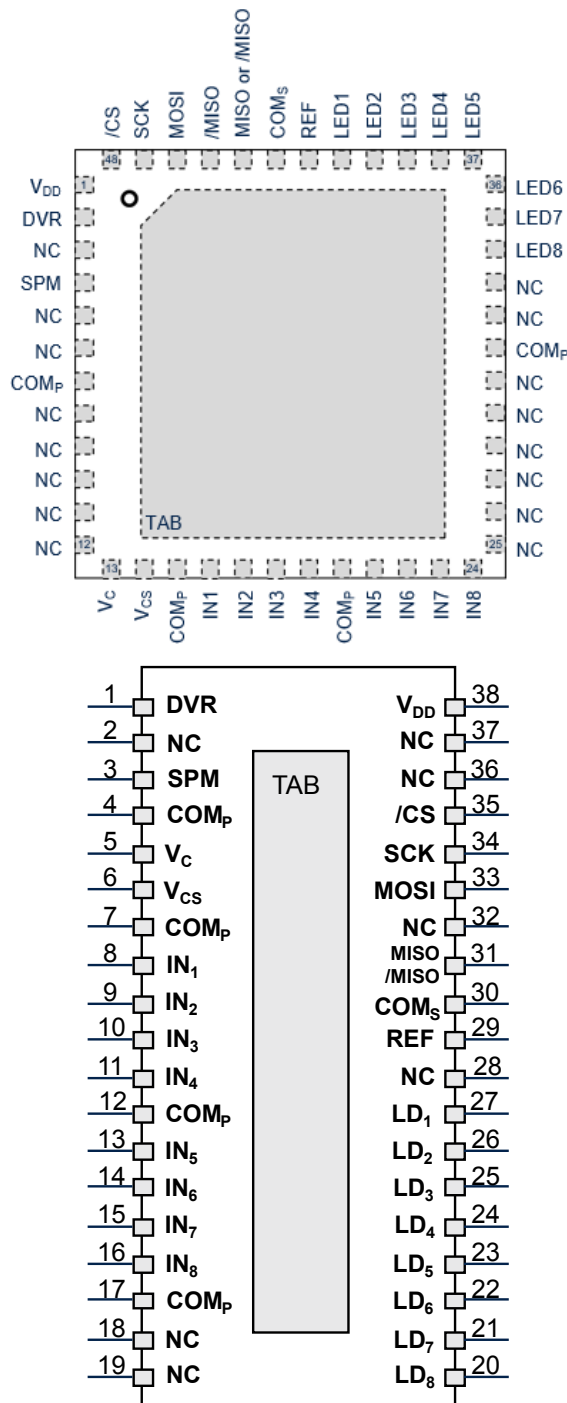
/CS SCK MOSI /MISO MISO or /MISO COM$_S$ REF LED1 LED2 LED3 LED4 LED5

48 37

V$_{DD}$ 1
DVR
NC
SPM
NC
NC
COM$_P$
NC
NC
NC
NC
NC 12

36 LED6
LED7
LED8
NC
NC
COM$_P$
NC
NC
NC
NC
NC
25 NC

TAB

13 24

V$_C$ V$_{CS}$ COM$_P$ IN1 IN2 IN3 IN4 COM$_P$ IN5 IN6 IN7 IN8

TAB

1 DVR
2 NC
3 SPM
4 COM$_P$
5 V$_C$
6 V$_{CS}$
7 COM$_P$
8 IN$_1$
9 IN$_2$
10 IN$_3$
11 IN$_4$
12 COM$_P$
13 IN$_5$
14 IN$_6$
15 IN$_7$
16 IN$_8$
17 COM$_P$
18 NC
19 NC

V$_{DD}$ 38
NC 37
NC 36
/CS 35
SCK 34
MOSI 33
NC 32
MISO /MISO 31
COM$_S$ 30
REF 29
NC 28
LD$_1$ 27
LD$_2$ 26
LD$_3$ 25
LD$_4$ 24
LD$_5$ 23
LD$_6$ 22
LD$_7$ 21
LD$_8$ 20